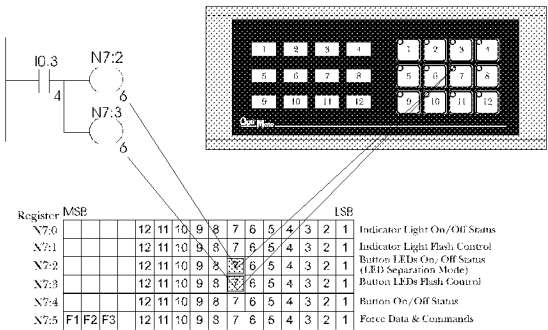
I0.3
4
N7:2
6
N7:3
6

1 2 3 4
5 6 7 8
9 10 11 12
1 2 3 4
5 6 7 8
9 10 11 12
Opt Menu

Register MSB LSB

| Register | | | | | | | | | | | | | | | | |
|---|---|---|---|---|---|---|---|---|---|---|---|---|---|---|---|---|
| N7:0 | | | | 12 | 11 | 10 | 9 | 8 | 7 | 6 | 5 | 4 | 3 | 2 | 1 | Indicator Light On/Off Status |
| N7:1 | | | | 12 | 11 | 10 | 9 | 8 | 7 | 6 | 5 | 4 | 3 | 2 | 1 | Indicator Light Flash Control |
| N7:2 | | | | 12 | 11 | 10 | 9 | 8 | 7 | 6 | 5 | 4 | 3 | 2 | 1 | Button LEDs On/ Off Status (LED Separation Mode) |
| N7:3 | | | | 12 | 11 | 10 | 9 | 8 | 7 | 6 | 5 | 4 | 3 | 2 | 1 | Button LEDs Flash Control |
| N7:4 | | | | 12 | 11 | 10 | 9 | 8 | 7 | 6 | 5 | 4 | 3 | 2 | 1 | Button On/Off Status |
| N7:5 | F1 | F2 | F3 | 12 | 11 | 10 | 9 | 8 | 7 | 6 | 5 | 4 | 3 | 2 | 1 | Force Data & Commands |